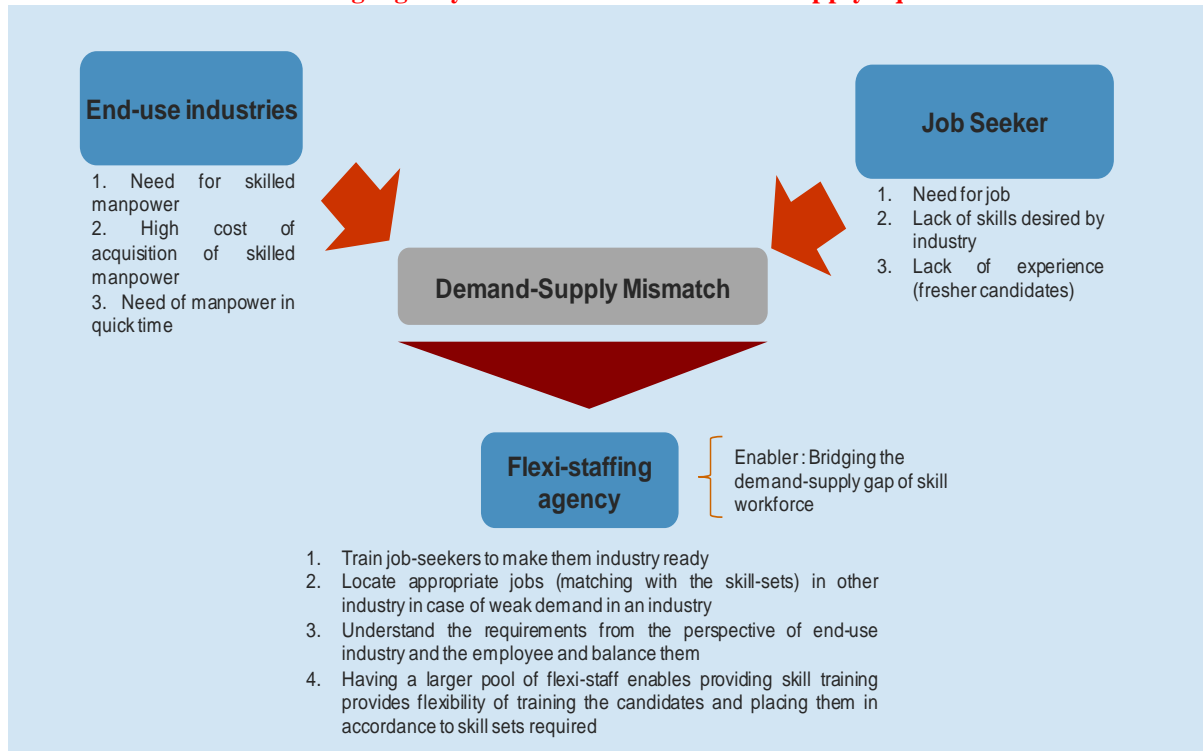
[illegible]

End-use industries

1. Need for skilled manpower
2. High cost of acquisition of skilled manpower
3. Need of manpower in quick time

Job Seeker

1. Need for job
2. Lack of skills desired by industry
3. Lack of experience (fresher candidates)

Demand-Supply Mismatch

Flexi-staffing agency

Enabler : Bridging the demand-supply gap of skill workforce

1. Train job-seekers to make them industry ready
2. Locate appropriate jobs (matching with the skill-sets) in other industry in case of weak demand in an industry
3. Understand the requirements from the perspective of end-use industry and the employee and balance them
4. Having a larger pool of flexi-staff enables providing skill training provides flexibility of training the candidates and placing them in accordance to skill sets required